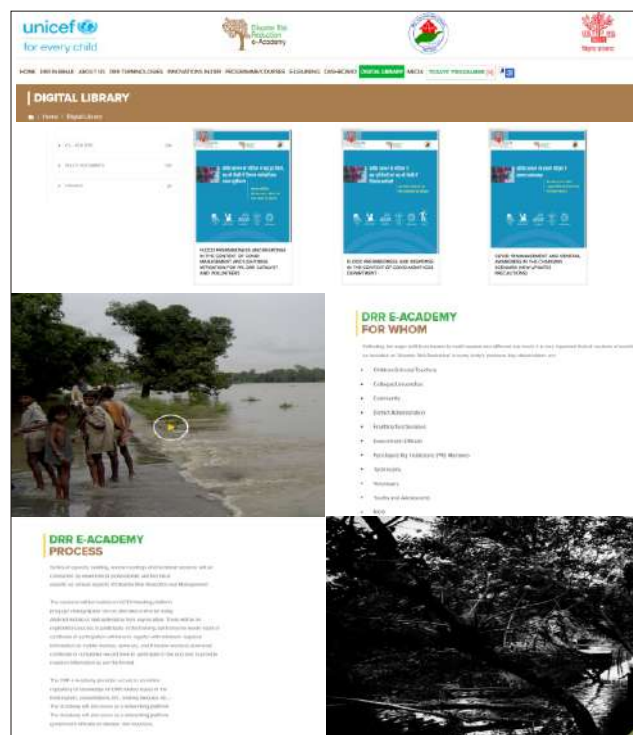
unicef
for every child

Disaster Risk Reduction e-Academy

HOME DRR IN BIHAR ABOUT US DRR TERMINOLOGIES INNOVATIONS IN DRR PROGRAMME/COURSES E-LEARNING DASHBOARD DIGITAL LIBRARY MEDIA TOOLKIT/PROCEDURE

DIGITAL LIBRARY

Home / Digital Library

FLOOD PREPAREDNESS AND RESPONSE IN THE CONTEXT OF COVID MANAGEMENT AND GUIDING MITIGATION FOR PRI, DRR CATALYST AND VOLUNTEERS

FLOOD PREPAREDNESS AND RESPONSE IN THE CONTEXT OF CORONAVIRUS PANDEMIC

COVID MANAGEMENT AND GENERAL AWARENESS IN THE CHANGING SCENARIO (NEW UPDATED PRECAUTIONS)

DRR E-ACADEMY
FOR WHOM

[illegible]

Children/School Teachers
Collegiate/Universities
Community
District Administration
Frontline/Functionaries
Government Officials
Panchayati Raj Institutions (PRI) Members
Technicians
Volunteers
Youths and Adolescents
NGO

DRR E-ACADEMY
PROCESS

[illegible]